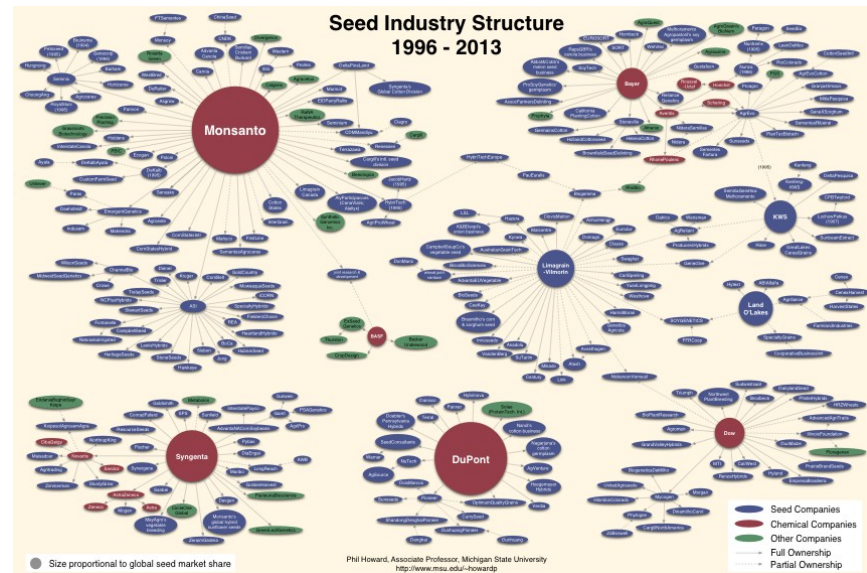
Seed Industry Structure
1996 - 2013

Monsanto

Bayer

KWS

Limagrain -Vilmorin

Land O'Lakes

AgReliant

BASF

Syngenta

DuPont

Dow

Seed Companies
Chemical Companies
Other Companies
Full Ownership
Partial Ownership

Size proportional to global seed market share

Phil Howard, Associate Professor, Michigan State University
http://www.msu.edu/~howardp